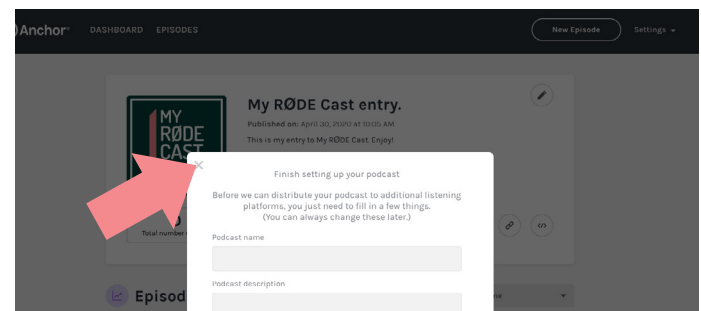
Anchor DASHBOARD EPISODES

New Episode Settings

MY RØDE CAST

My RØDE Cast entry.

Published on: April 30, 2020 at 10:05 AM

This is my entry to My RØDE Cast. Enjoy!

Total number

Episod

Finish setting up your podcast

Before we can distribute your podcast to additional listening platforms, you just need to fill in a few things. (You can always change these later.)

Podcast name

Podcast description